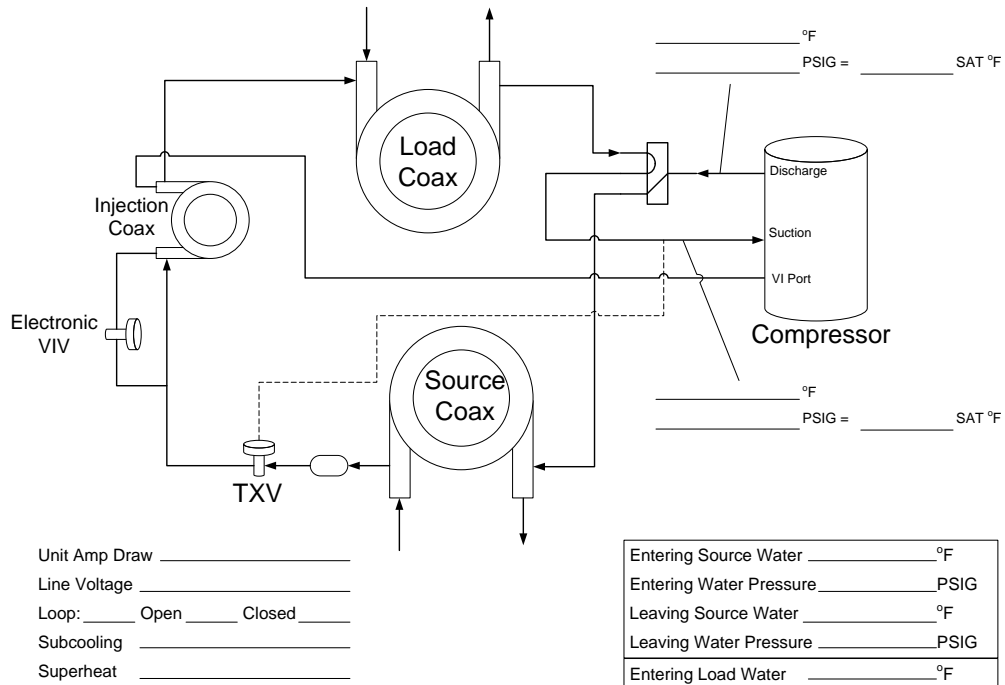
_______________ °F
_______________ PSIG = __________ SAT °F

Load Coax

Injection Coax

Discharge

Suction

VI Port

Compressor

Electronic VIV

Source Coax

_______________ °F
_______________ PSIG = __________ SAT °F

TXV

Unit Amp Draw _______________
Line Voltage _______________
Loop: _____ Open _____ Closed _____
Subcooling _______________
Superheat _______________

| |
|---|
| Entering Source Water __________ °F |
| Entering Water Pressure __________ PSIG |
| Leaving Source Water __________ °F |
| Leaving Water Pressure __________ PSIG |
| Entering Load Water __________ °F |